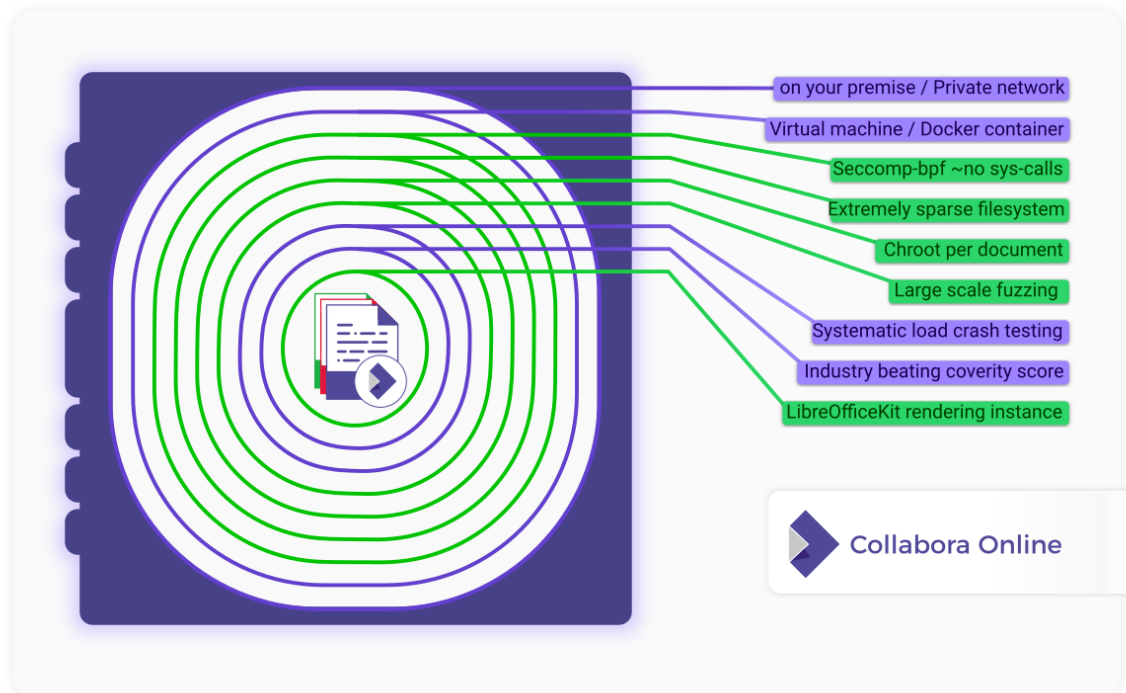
on your premise / Private network
Virtual machine / Docker container
Seccomp-bpf ~no sys-calls
Extremely sparse filesystem
Chroot per document
Large scale fuzzing
Systematic load crash testing
Industry beating coverity score
LibreOfficeKit rendering instance

Collabora Online